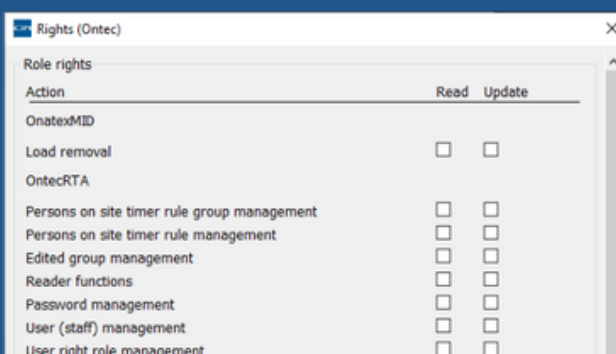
Rights (Ontec)

Role rights

| Action | Read | Update |
|---|---|---|
| OnatexMID | | |
| Load removal | ☐ | ☐ |
| OntecRTA | | |
| Persons on site timer rule group management | ☐ | ☐ |
| Persons on site timer rule management | ☐ | ☐ |
| Edited group management | ☐ | ☐ |
| Reader functions | ☐ | ☐ |
| Password management | ☐ | ☐ |
| User (staff) management | ☐ | ☐ |
| User right role management | ☐ | ☐ |